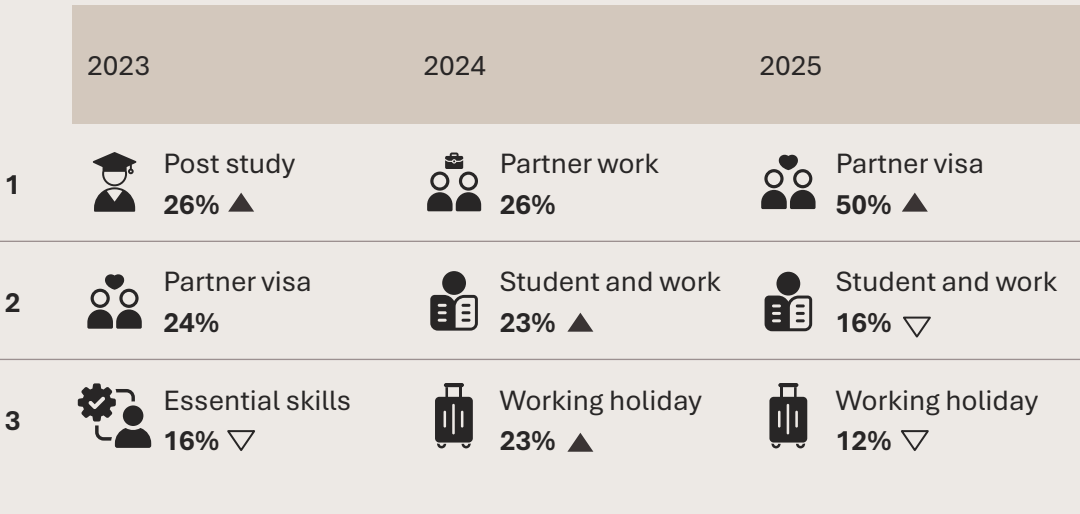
|   | 2023 | 2024 | 2025 |
|---|---|---|---|
| 1 | Post study **26%** ▲ | Partner work **26%** | Partner visa **50%** ▲ |
| 2 | Partner visa **24%** | Student and work **23%** ▲ | Student and work **16%** ▽ |
| 3 | Essential skills **16%** ▽ | Working holiday **23%** ▲ | Working holiday **12%** ▽ |